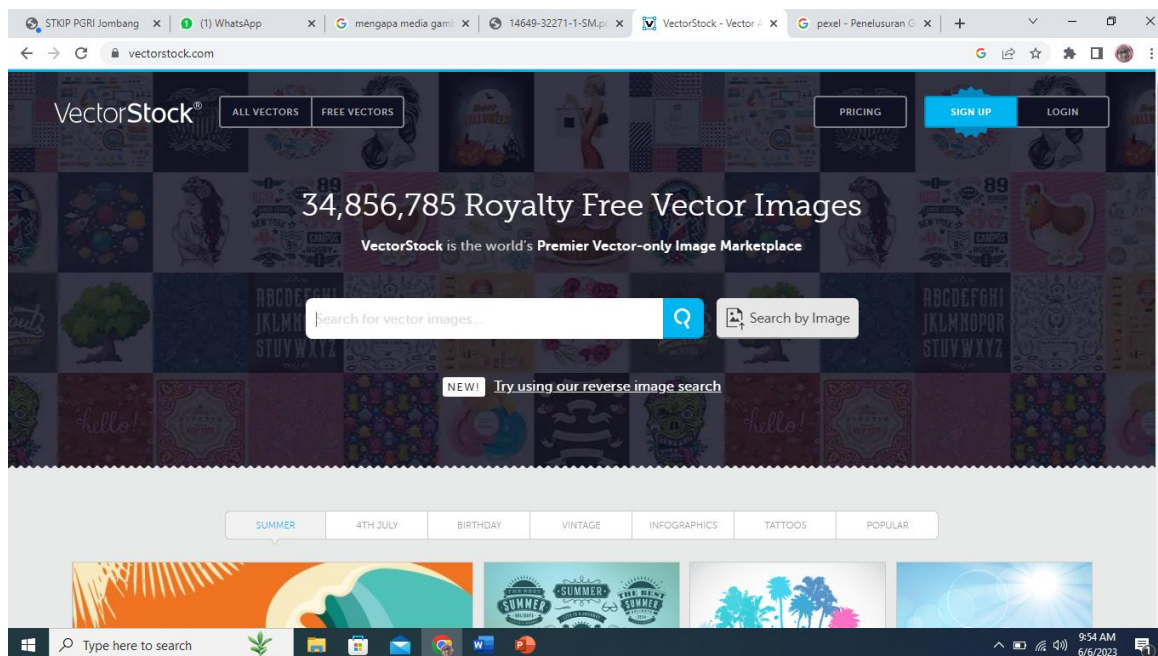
STKIP PGRI Jombang × (1) WhatsApp × mengapa media gam × 14649-32271-1-SM.p × VectorStock - Vector × pexel - Penelusuran G × +

vectorstock.com

VectorStock® ALL VECTORS FREE VECTORS PRICING SIGN UP LOGIN

34,856,785 Royalty Free Vector Images

VectorStock is the world's Premier Vector-only Image Marketplace

Search for vector images...

Search by Image

NEW! Try using our reverse image search

SUMMER 4TH JULY BIRTHDAY VINTAGE INFOGRAPHICS TATTOOS POPULAR

Type here to search

9:54 AM 6/6/2023